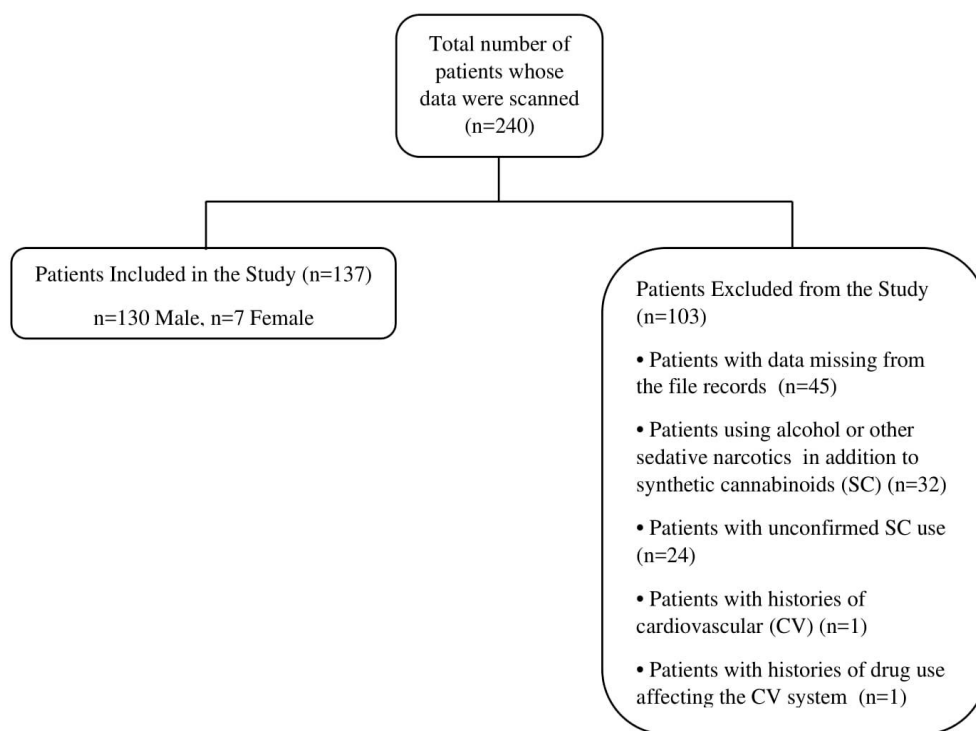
Total number of patients whose data were scanned (n=240)

Patients Included in the Study (n=137)

n=130 Male, n=7 Female

Patients Excluded from the Study (n=103)

• Patients with data missing from the file records (n=45)

• Patients using alcohol or other sedative narcotics in addition to synthetic cannabinoids (SC) (n=32)

• Patients with unconfirmed SC use (n=24)

• Patients with histories of cardiovascular (CV) (n=1)

• Patients with histories of drug use affecting the CV system (n=1)